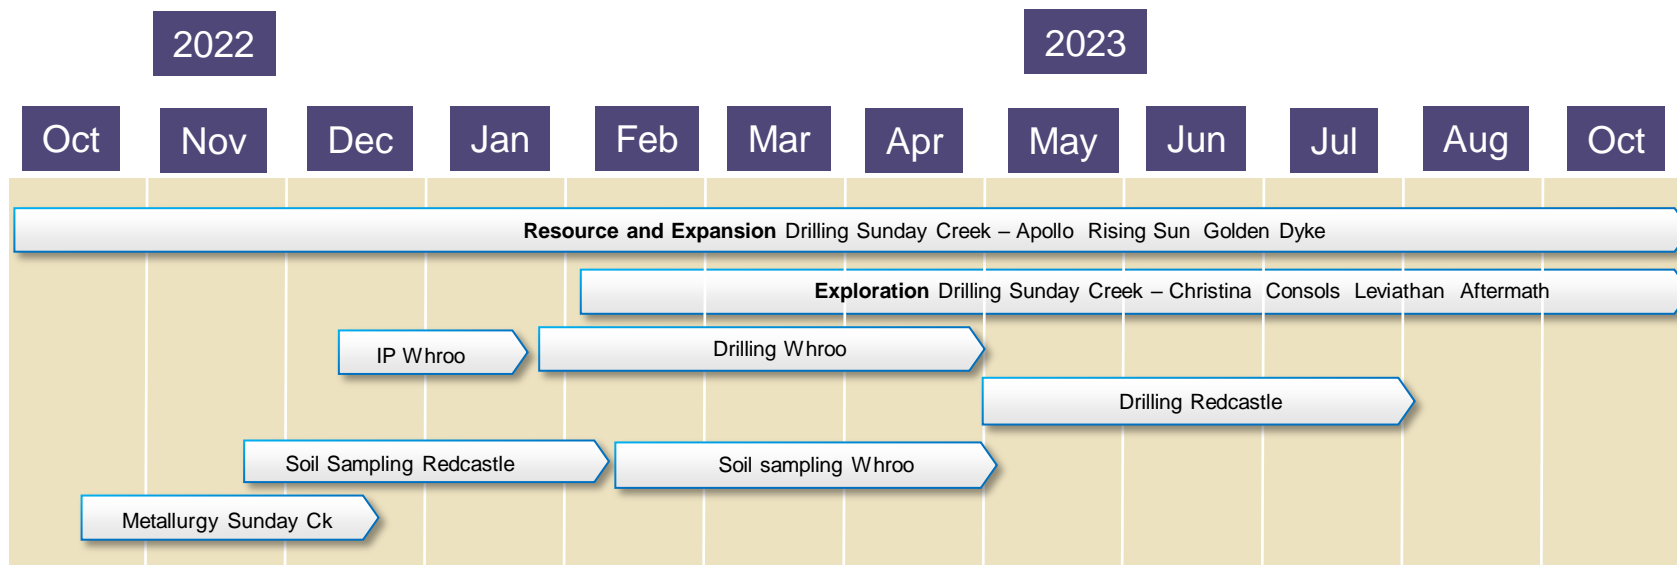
2022

2023

Oct Nov Dec Jan Feb Mar Apr May Jun Jul Aug Oct

Resource and Expansion Drilling Sunday Creek – Apollo Rising Sun Golden Dyke

Exploration Drilling Sunday Creek – Christina Consols Leviathan Aftermath

IP Whroo

Drilling Whroo

Drilling Redcastle

Soil Sampling Redcastle

Soil sampling Whroo

Metallurgy Sunday Ck